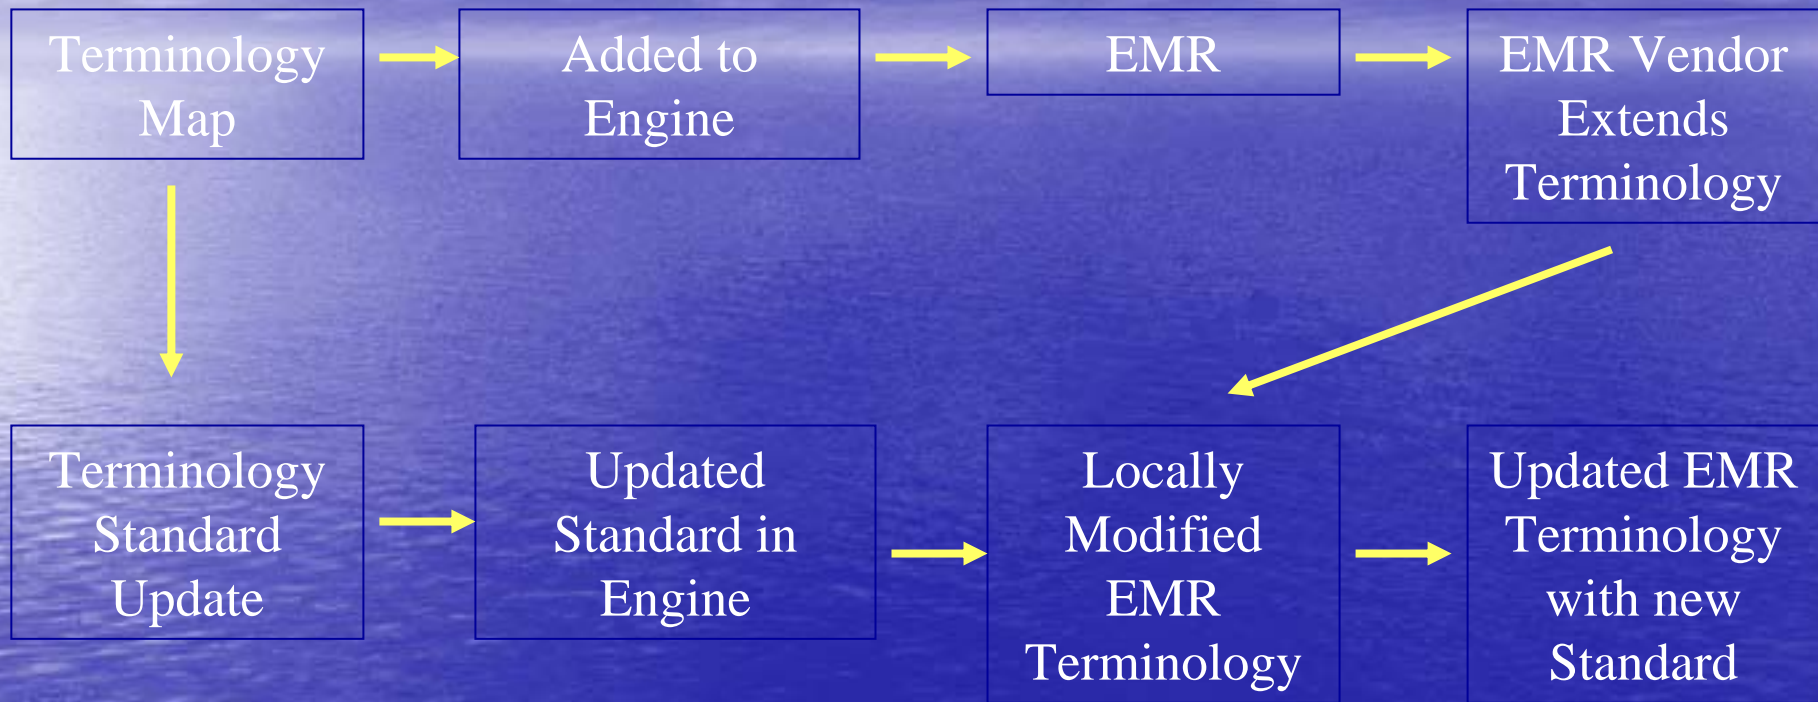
Terminology Map

Added to Engine

EMR

EMR Vendor Extends Terminology

Terminology Standard Update

Updated Standard in Engine

Locally Modified EMR Terminology

Updated EMR Terminology with new Standard